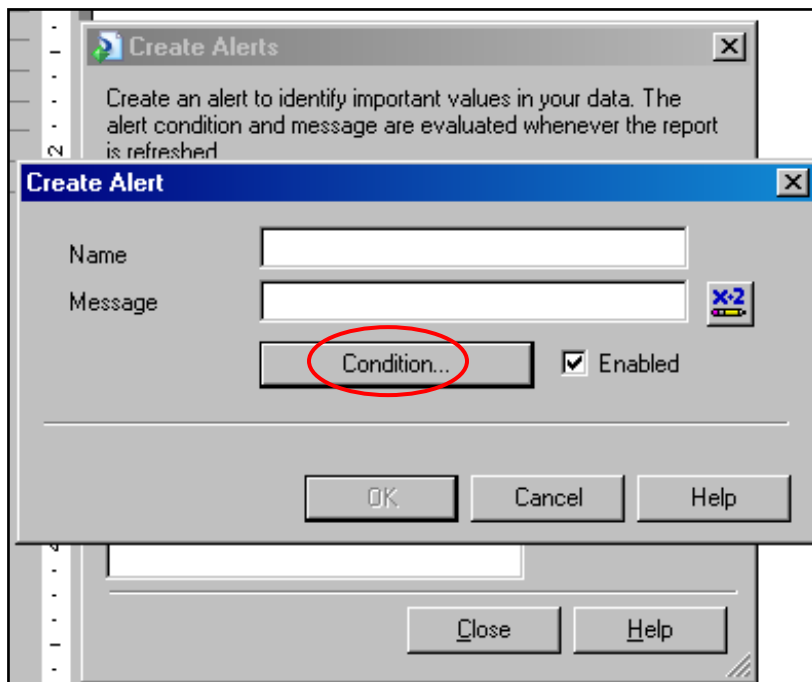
Create Alerts

Create an alert to identify important values in your data. The alert condition and message are evaluated whenever the report is refreshed

Create Alert

Name

Message

Condition...

Enabled

OK

Cancel

Help

Close

Help